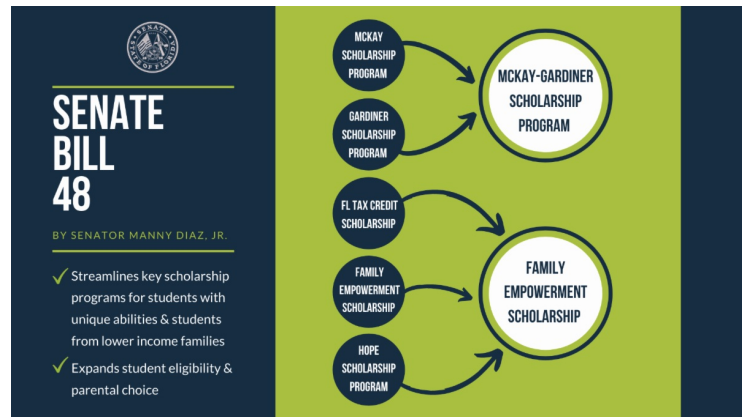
SENATE STATE OF FLORIDA

SENATE BILL 48

BY SENATOR MANNY DIAZ, JR.

✓ Streamlines key scholarship programs for students with unique abilities & students from lower income families

✓ Expands student eligibility & parental choice

MCKAY SCHOLARSHIP PROGRAM

GARDINER SCHOLARSHIP PROGRAM

MCKAY-GARDINER SCHOLARSHIP PROGRAM

FL TAX CREDIT SCHOLARSHIP

FAMILY EMPOWERMENT SCHOLARSHIP

HOPE SCHOLARSHIP PROGRAM

FAMILY EMPOWERMENT SCHOLARSHIP